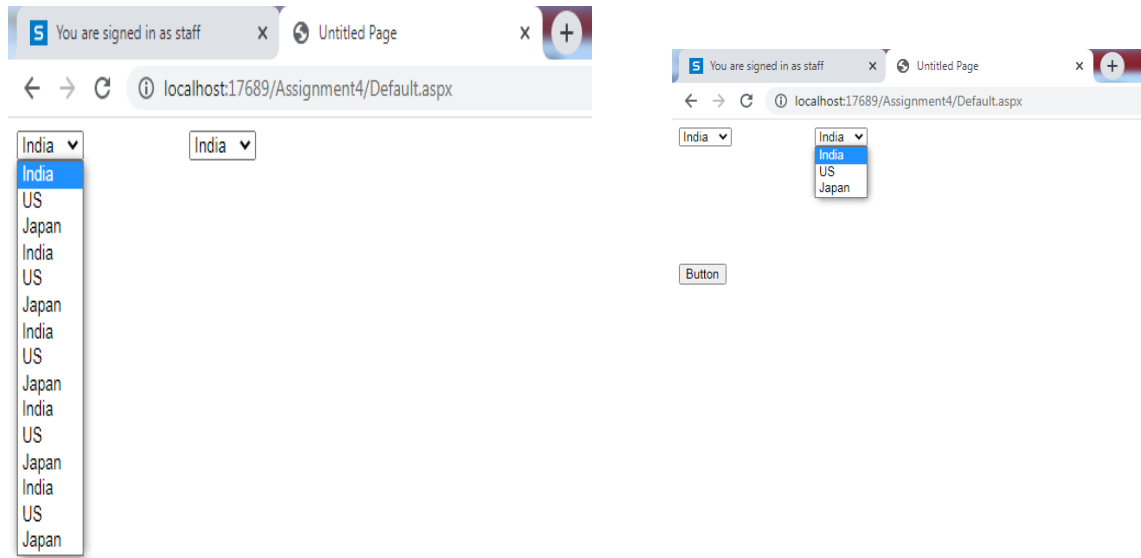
S You are signed in as staff
Untitled Page
localhost:17689/Assignment4/Default.aspx
India
India
India
US
Japan
India
US
Japan
India
US
Japan
India
US
Japan
India
US
Japan

S You are signed in as staff
Untitled Page
localhost:17689/Assignment4/Default.aspx
India
India
India
US
Japan
Button